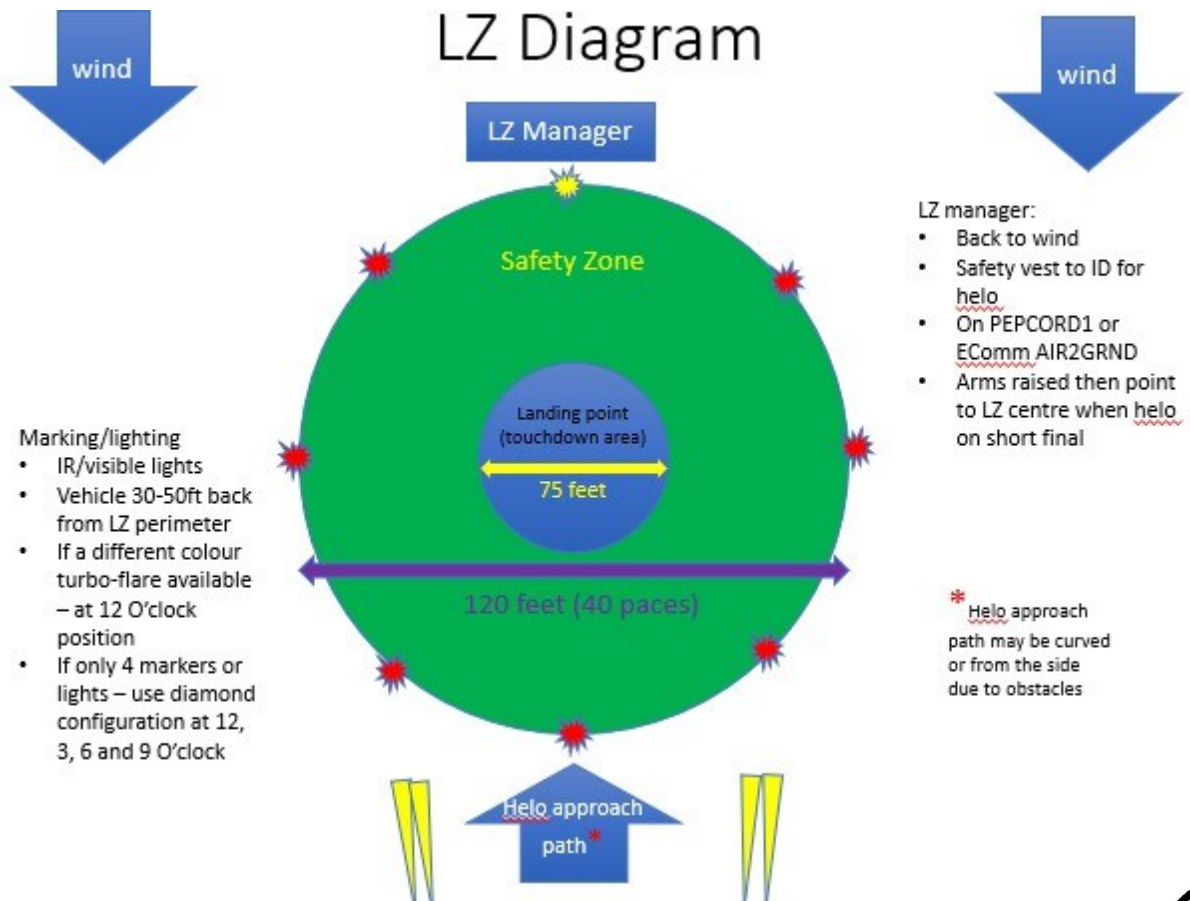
wind

LZ Diagram

wind

LZ Manager

Safety Zone

LZ manager:
- Back to wind
- Safety vest to ID for helo
- On PEPCORD1 or EComm AIR2GRND
- Arms raised then point to LZ centre when helo on short final

Landing point (touchdown area)

75 feet

Marking/lighting
- IR/visible lights
- Vehicle 30-50ft back from LZ perimeter
- If a different colour turbo-flare available – at 12 O'clock position
- If only 4 markers or lights – use diamond configuration at 12, 3, 6 and 9 O'clock

120 feet (40 paces)

* Helo approach path may be curved or from the side due to obstacles

Helo approach path*